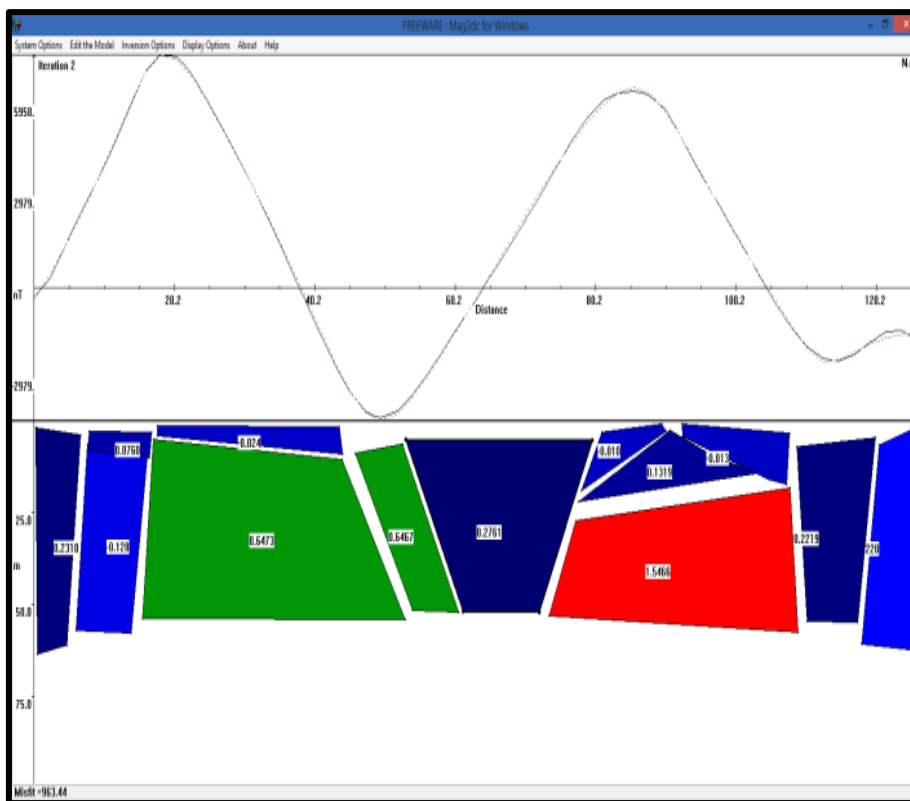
FREEWARE : Mag2dc for Windows

System Options Edit the Model Inversion Options Display Options About Help

Iteration 2

N

5958.

2979.

nT

-2979.

20.2

40.2

60.2

80.2

100.2

120.2

Distance

0.0760

-0.024

0.010

0.013

0.1319

25.0

m

50.0

75.0

0.2310

0.120

0.6473

0.6467

0.2761

1.5466

0.2219

220

Misfit =963.44